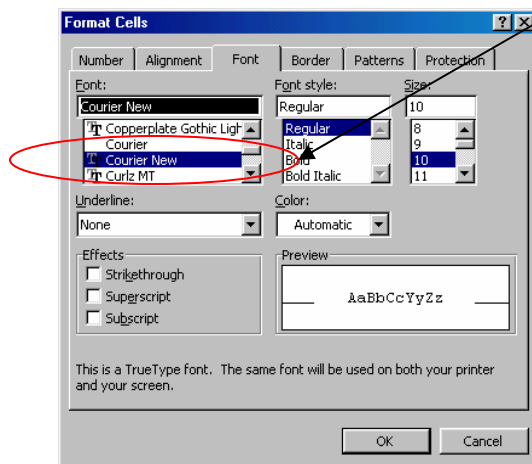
Format Cells

? X

Number Alignment Font Border Patterns Protection

Font:

Courier New

Copperplate Gothic Ligh

Courier

Courier New

Curlz MT

Font style:

Regular

Regular

Italic

Bold

Bold Italic

Size:

10

8

9

10

11

Underline:

None

Color:

Automatic

Effects

Strikethrough

Superscript

Subscript

Preview

AaBbCcYyZz

This is a TrueType font. The same font will be used on both your printer and your screen.

OK

Cancel